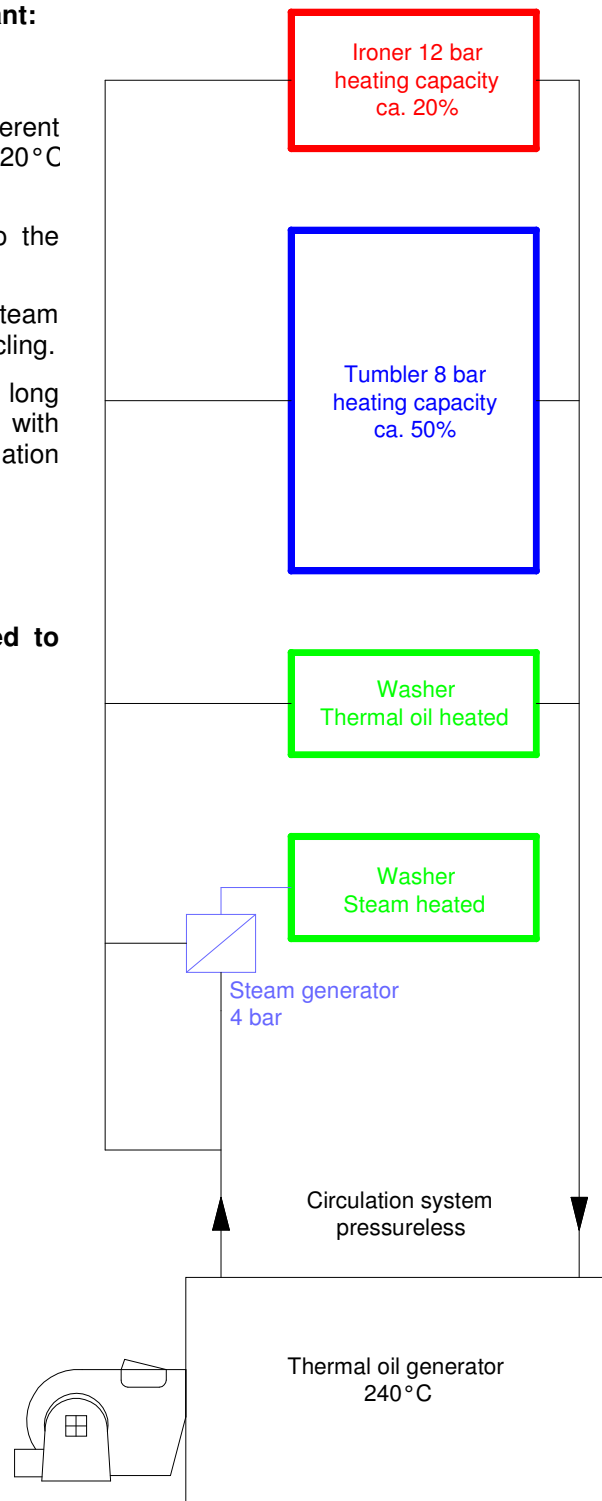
ant:

erent
20°C

o the

team
cling.

long
with
ation

ed to

Ironer 12 bar
heating capacity
ca. 20%

Tumbler 8 bar
heating capacity
ca. 50%

Washer
Thermal oil heated

Washer
Steam heated

Steam generator
4 bar

Circulation system
pressureless

Thermal oil generator
240°C